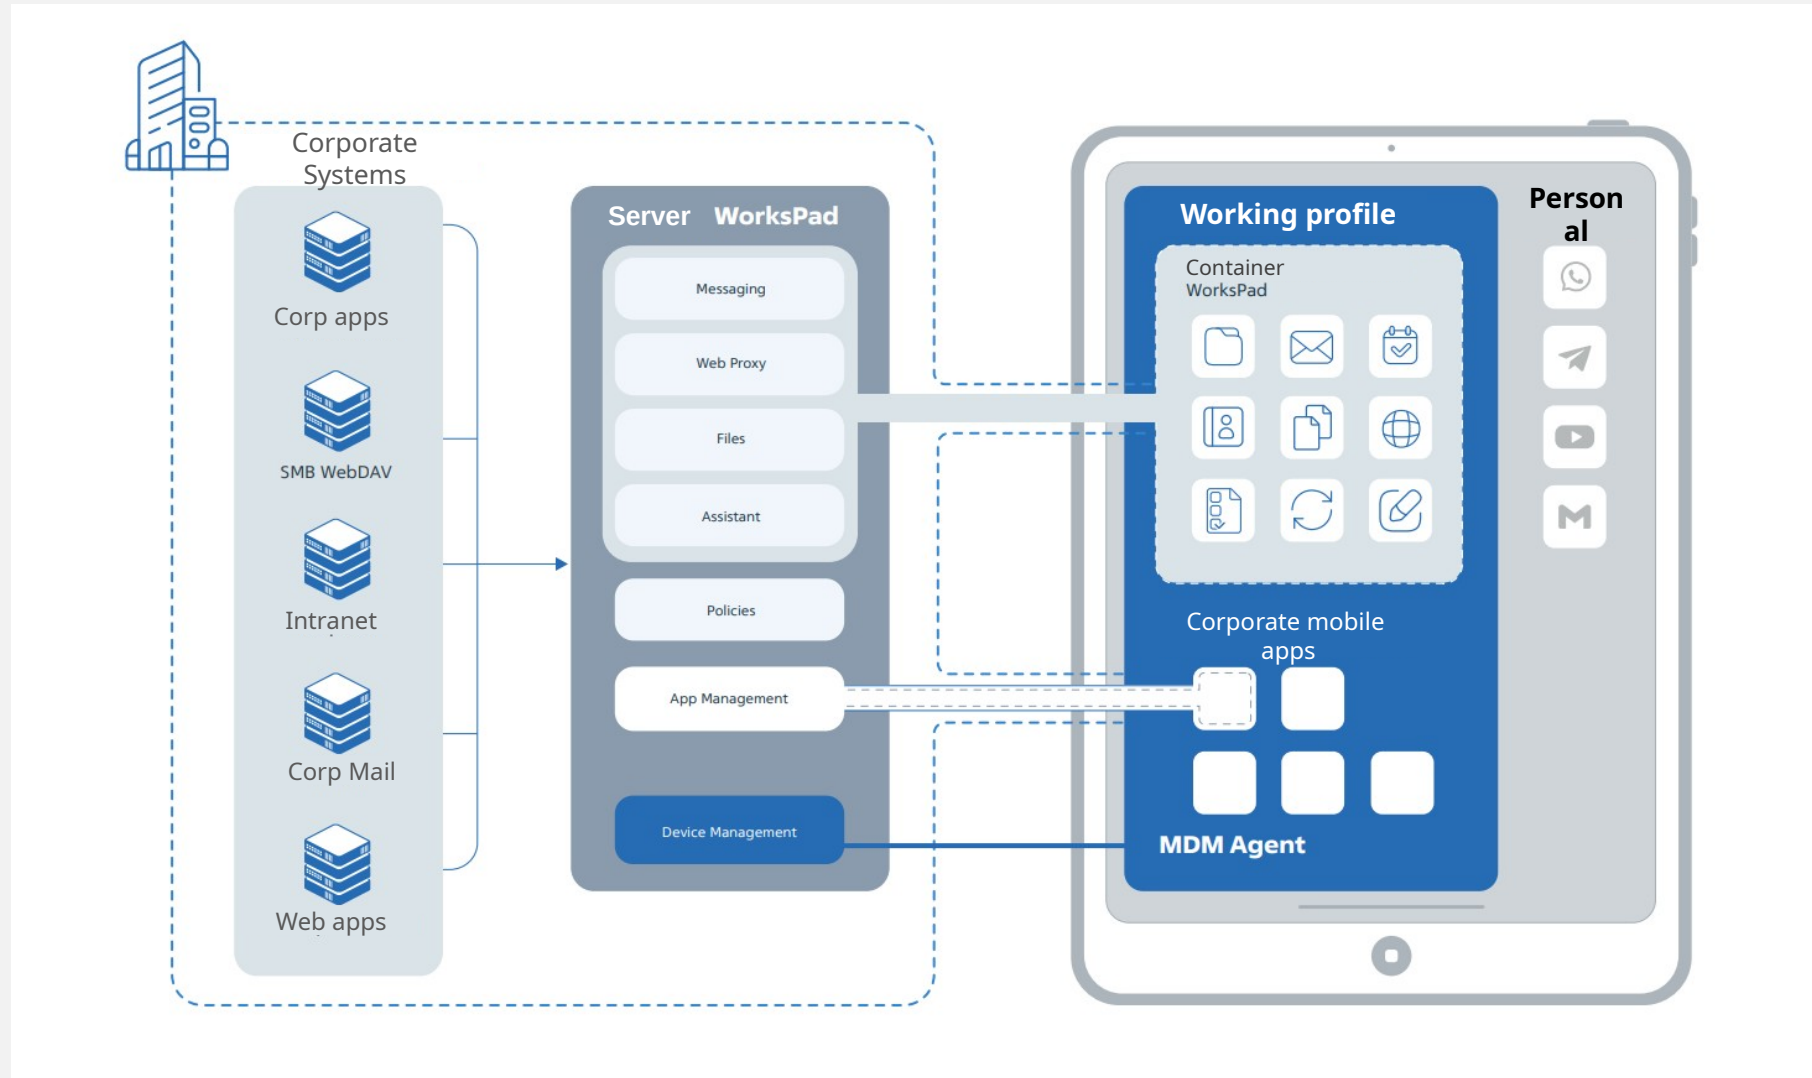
Corporate Systems

Corp apps

SMB WebDAV

Intranet

Corp Mail

Web apps

Server WorksPad

Messaging

Web Proxy

Files

Assistant

Policies

App Management

Device Management

Working profile

Container WorksPad

Corporate mobile apps

MDM Agent

Person al